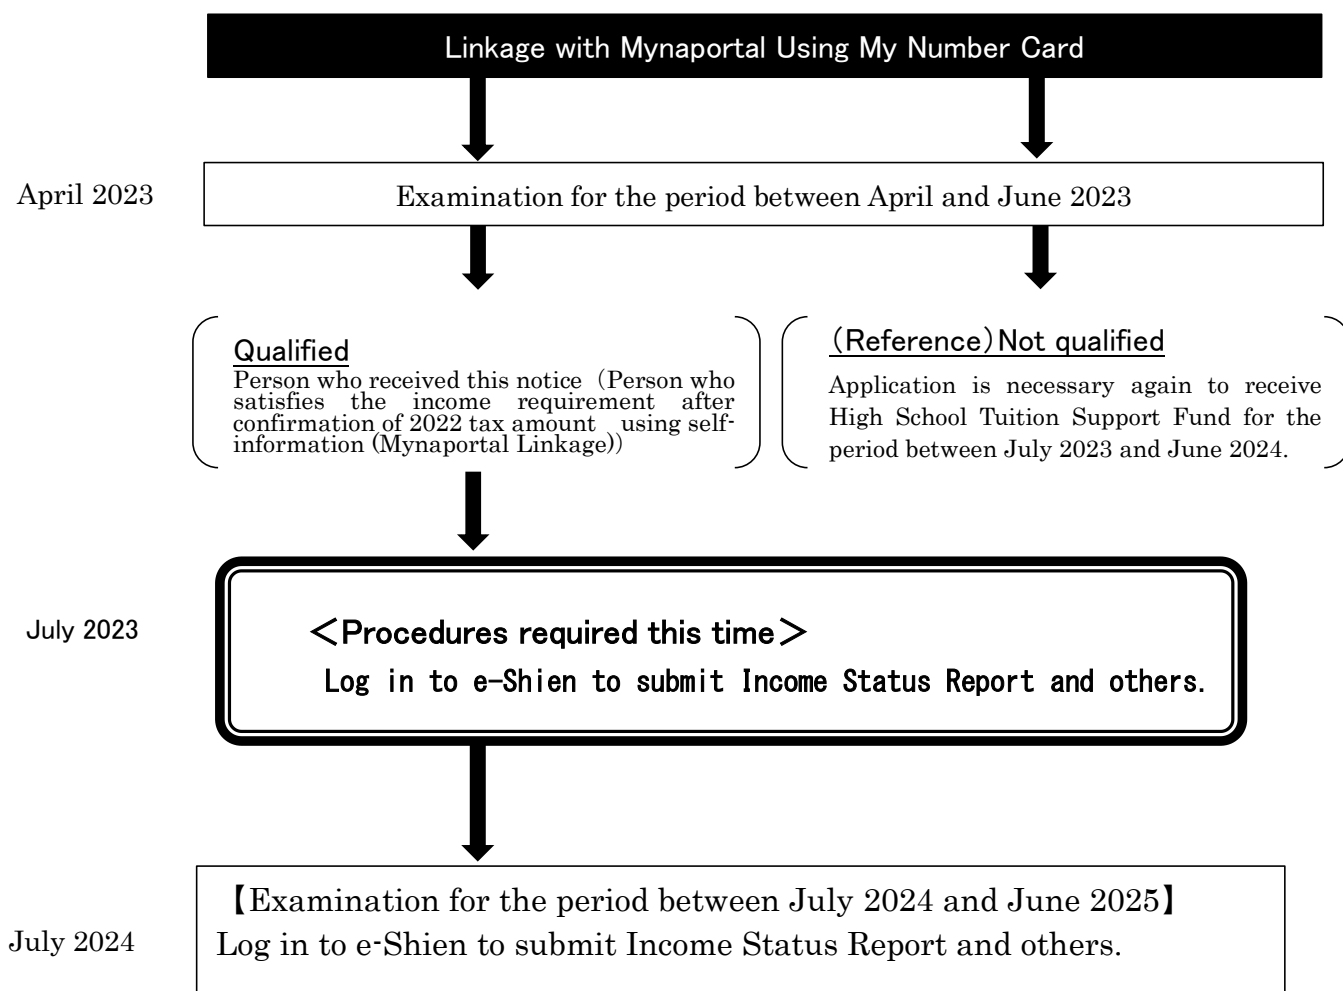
Linkage with Mynaportal Using My Number Card

April 2023

Examination for the period between April and June 2023

Qualified
Person who received this notice（Person who satisfies the income requirement after confirmation of 2022 tax amount using self-information (Mynaportal Linkage))

(Reference)Not qualified
Application is necessary again to receive High School Tuition Support Fund for the period between July 2023 and June 2024.

July 2023

＜Procedures required this time＞
Log in to e-Shien to submit Income Status Report and others.

July 2024

【Examination for the period between July 2024 and June 2025】
Log in to e-Shien to submit Income Status Report and others.